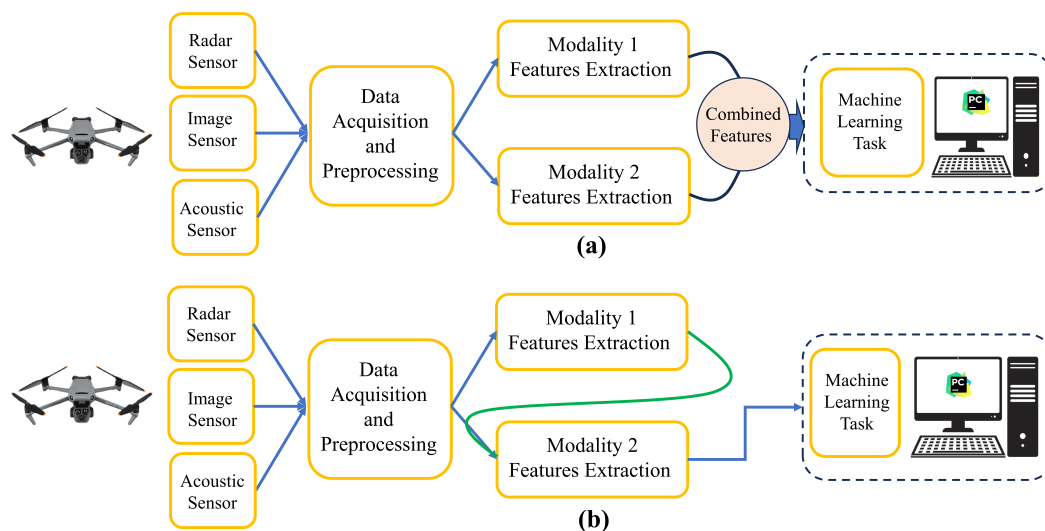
Radar Sensor

Image Sensor

Acoustic Sensor

Data Acquisition and Preprocessing

Modality 1 Features Extraction

Modality 2 Features Extraction

Combined Features

Machine Learning Task

PC

(a)

Radar Sensor

Image Sensor

Acoustic Sensor

Data Acquisition and Preprocessing

Modality 1 Features Extraction

Modality 2 Features Extraction

Machine Learning Task

PC

(b)